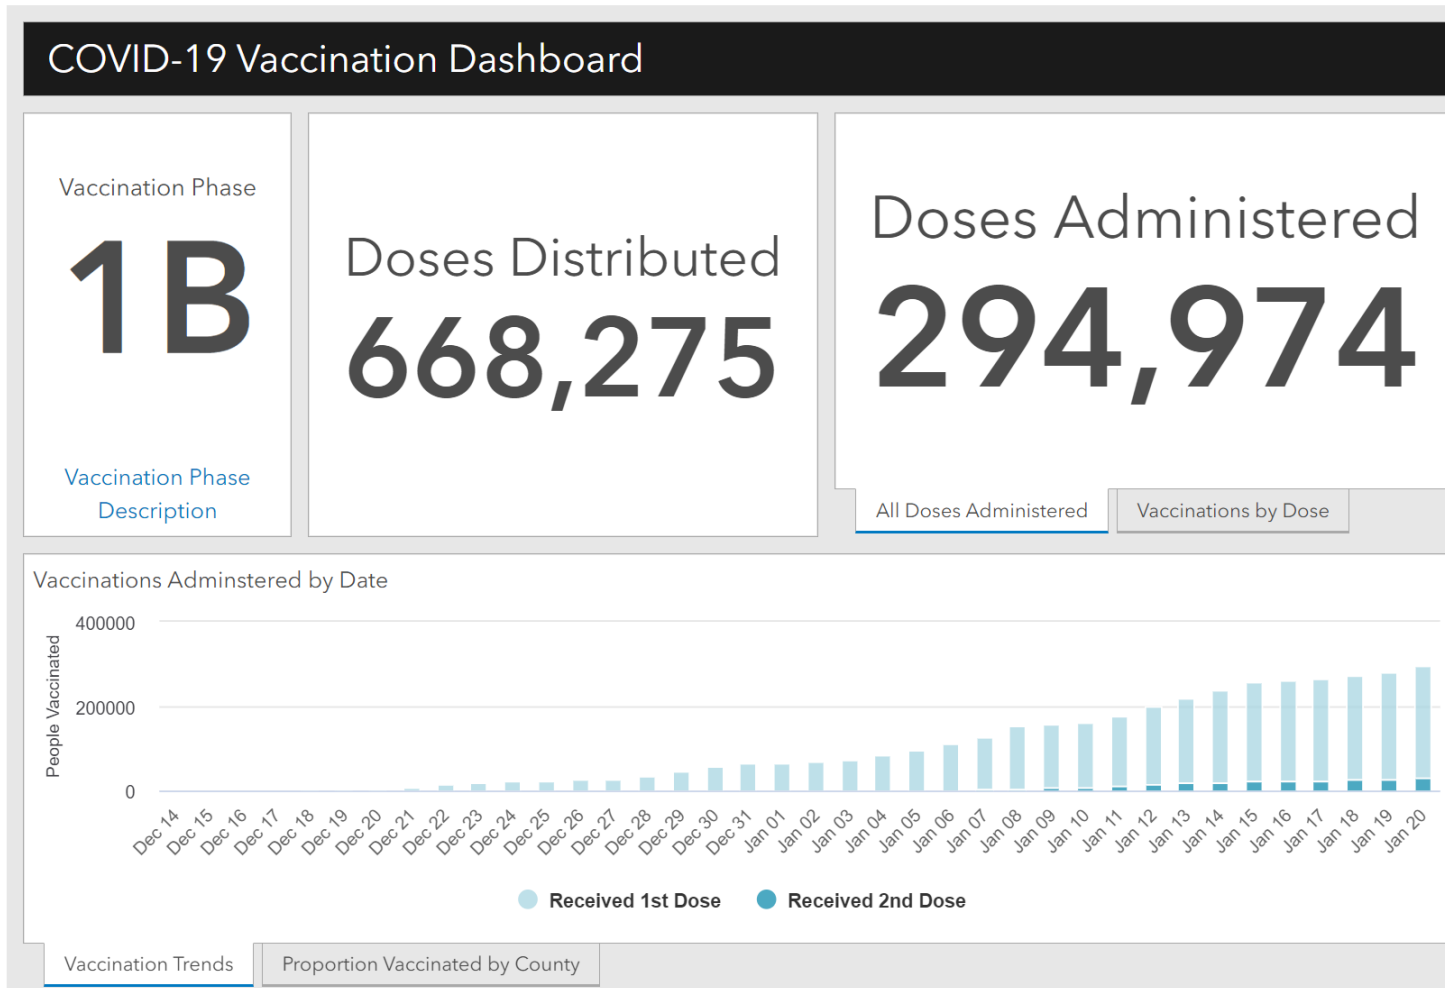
COVID-19 Vaccination Dashboard

Vaccination Phase

1B

Vaccination Phase Description

Doses Distributed

668,275

Doses Administered

294,974

All Doses Administered

Vaccinations by Dose

Vaccinations Adminstered by Date

People Vaccinated

400000

200000

0

Dec 14 Dec 15 Dec 16 Dec 17 Dec 18 Dec 19 Dec 20 Dec 21 Dec 22 Dec 23 Dec 24 Dec 25 Dec 26 Dec 27 Dec 28 Dec 29 Dec 30 Dec 31 Jan 01 Jan 02 Jan 03 Jan 04 Jan 05 Jan 06 Jan 07 Jan 08 Jan 09 Jan 10 Jan 11 Jan 12 Jan 13 Jan 14 Jan 15 Jan 16 Jan 17 Jan 18 Jan 19 Jan 20

Received 1st Dose

Received 2nd Dose

Vaccination Trends

Proportion Vaccinated by County